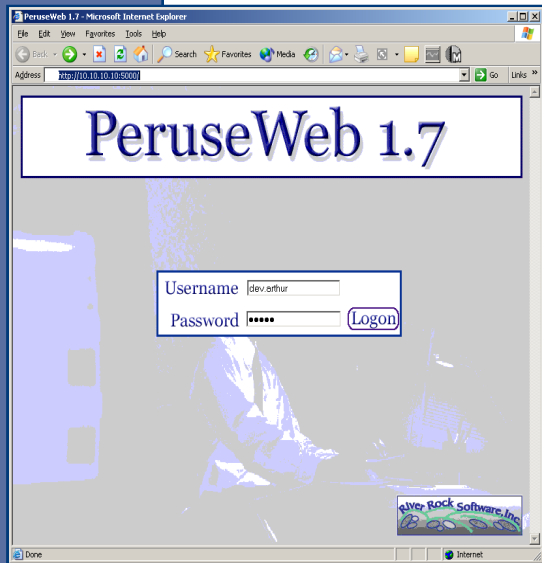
PeruseWeb 1.7 - Microsoft Internet Explorer

File Edit View Favorites Tools Help

Back Search Favorites Media

Address http://10.10.10.10:5000/ Go Links »

PeruseWeb 1.7

Username dev.arthur

Password ••••• Logon

River Rock Software, Inc.

Done Internet